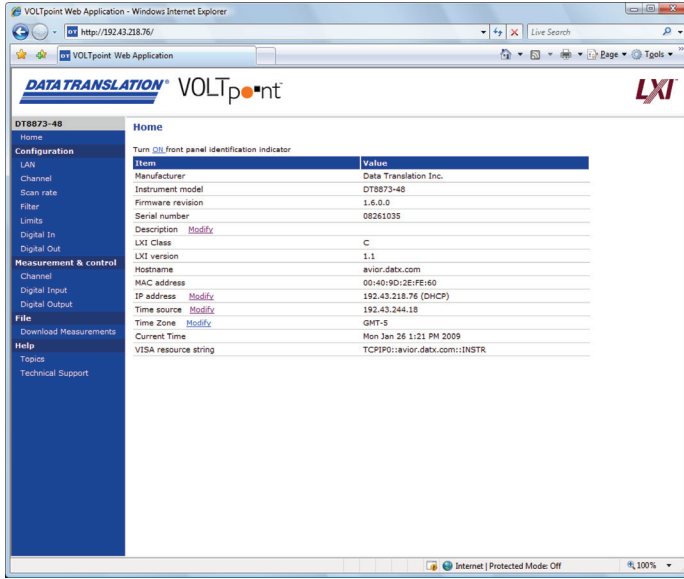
VOLTpoint Web Application - Windows Internet Explorer

http://192.43.218.76/

Live Search

VOLTpoint Web Application

Page ▾ Tools ▾

DATA TRANSLATION® VOLTpoint

LXI

DT8873-48
Home
Configuration
LAN
Channel
Scan rate
Filter
Limits
Digital In
Digital Out
Measurement & control
Channel
Digital Input
Digital Output
File
Download Measurements
Help
Topics
Technical Support

Home

Turn ON front panel identification indicator

| Item | Value |
|---|---|
| Manufacturer | Data Translation Inc. |
| Instrument model | DT8873-48 |
| Firmware revision | 1.6.0.0 |
| Serial number | 08261035 |
| Description Modify | |
| LXI Class | C |
| LXI version | 1.1 |
| Hostname | avior.datx.com |
| MAC address | 00:40:9D:2E:FE:60 |
| IP address Modify | 192.43.218.76 (DHCP) |
| Time source Modify | 192.43.244.18 |
| Time Zone Modify | GMT-5 |
| Current Time | Mon Jan 26 1:21 PM 2009 |
| VISA resource string | TCPIP0::avior.datx.com::INSTR |

Internet | Protected Mode: Off

100%